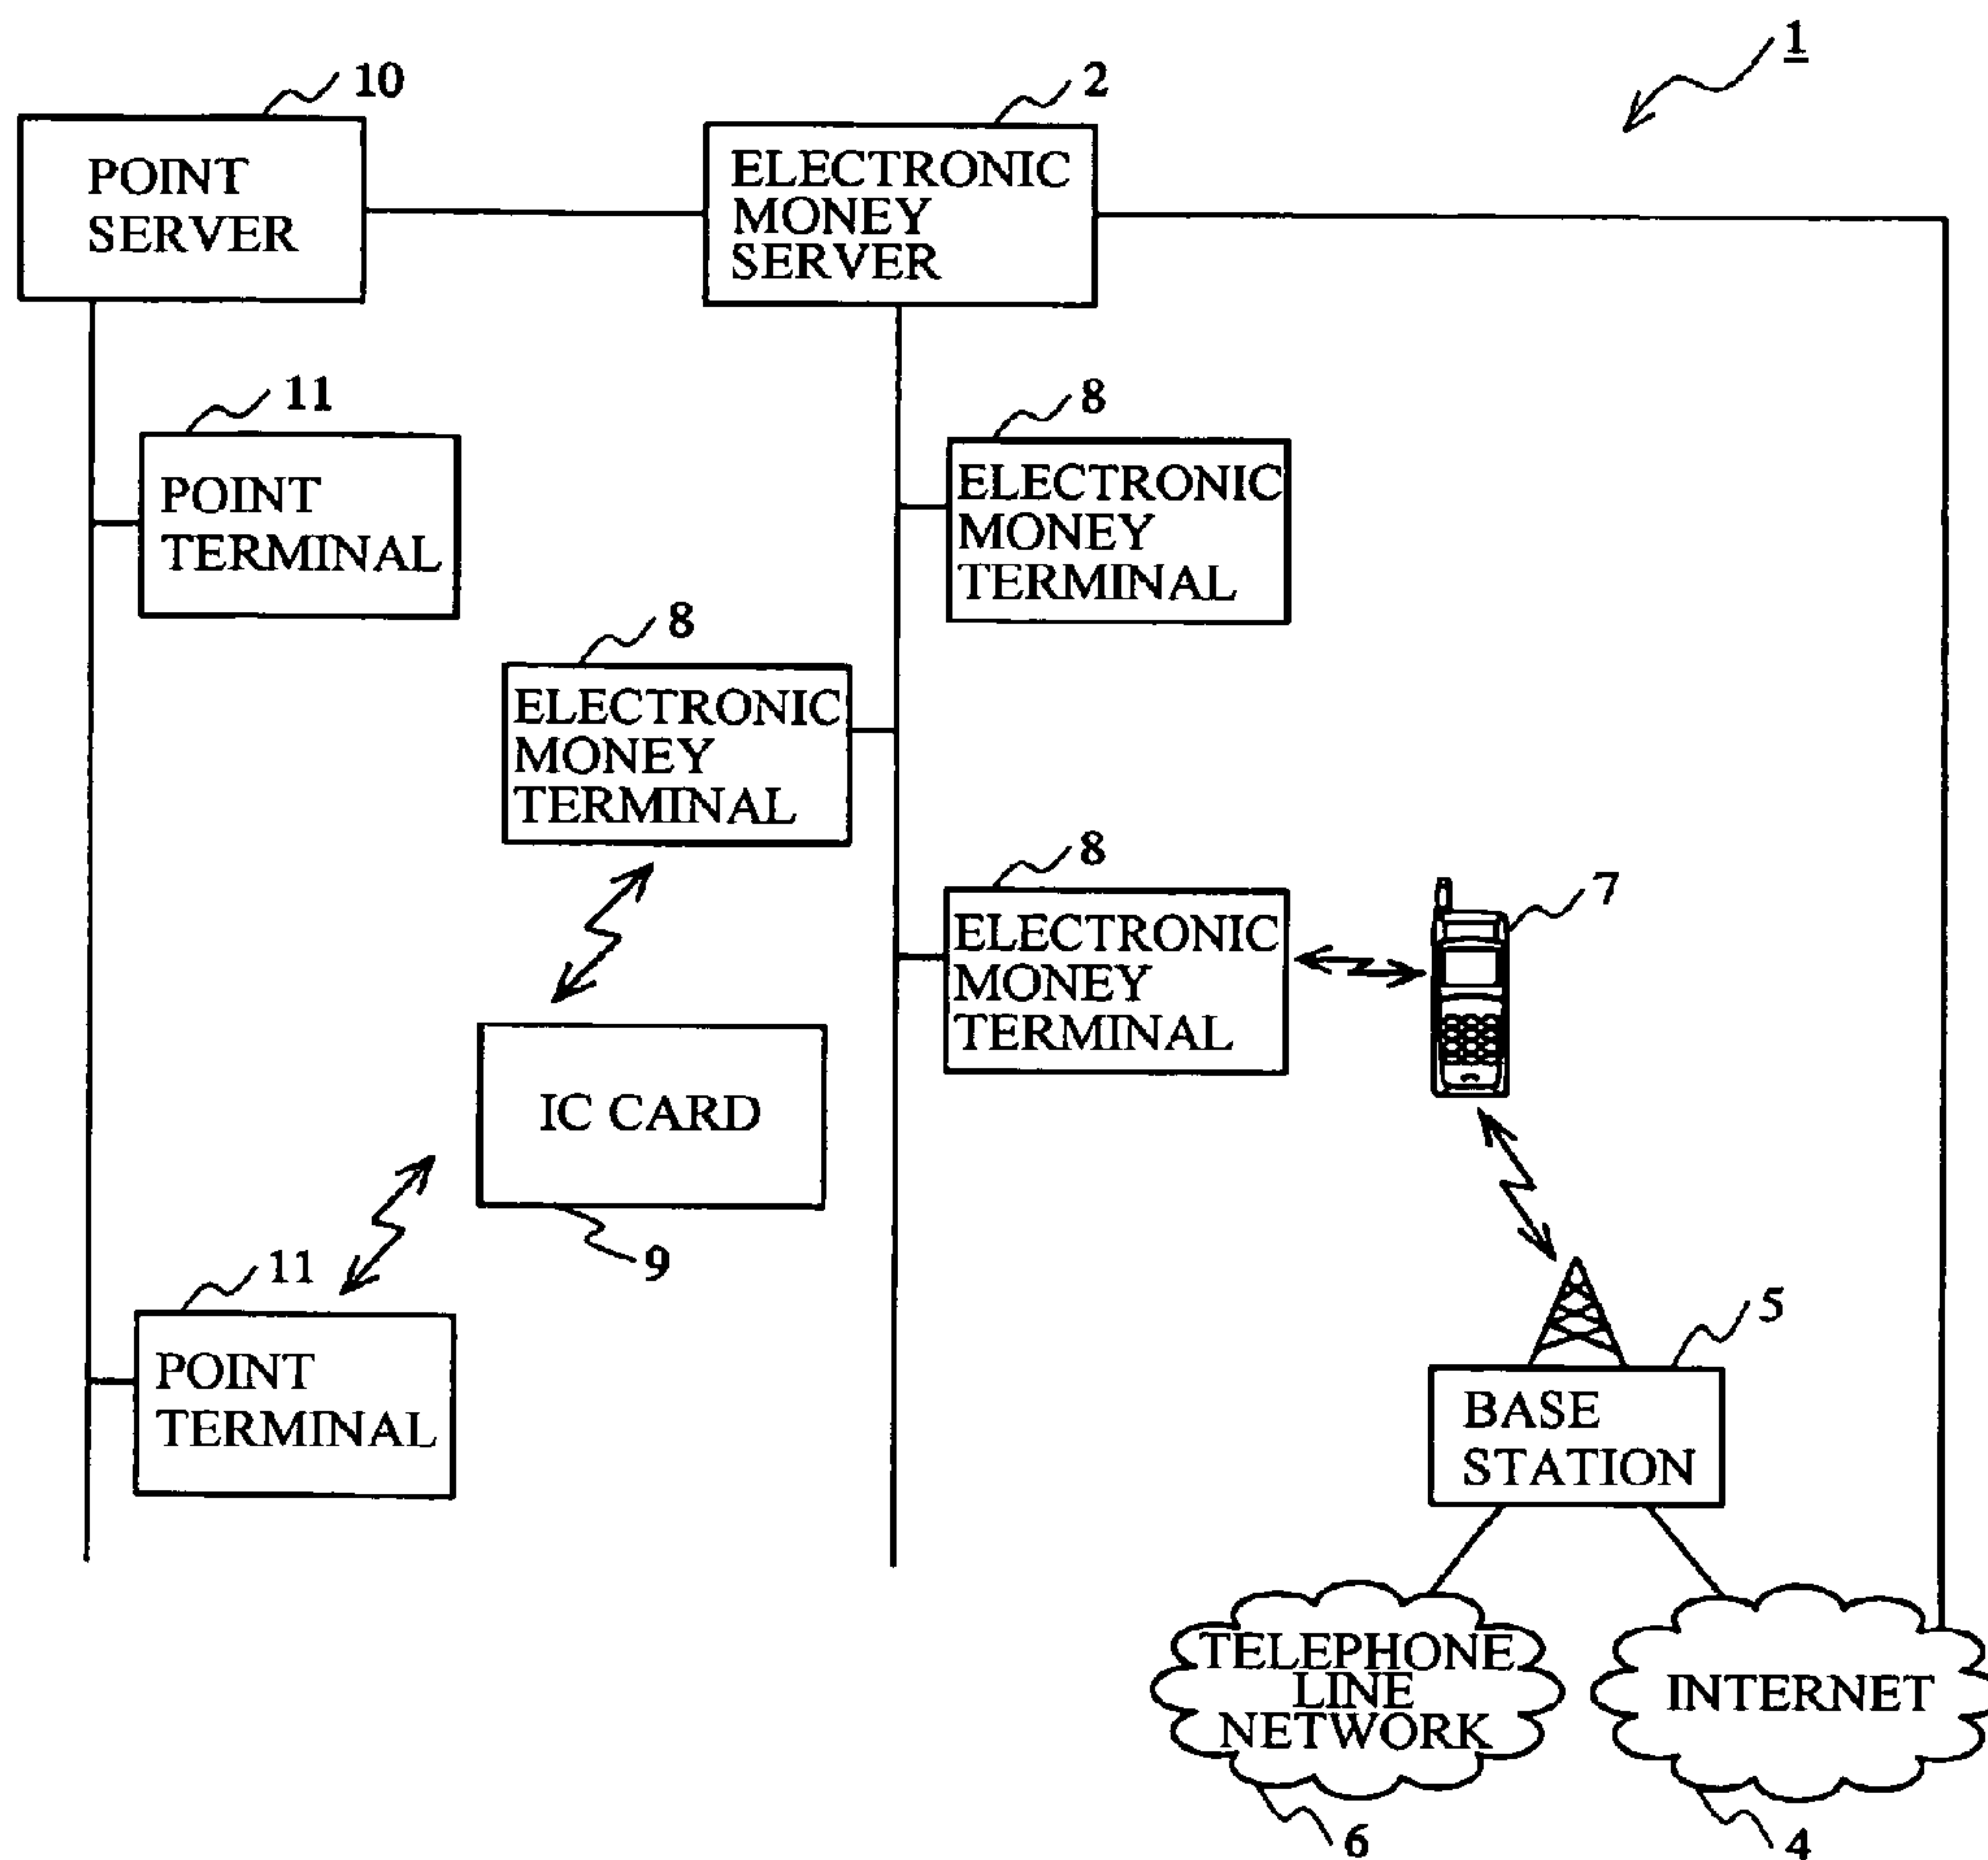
1

10

POINT SERVER

2

ELECTRONIC MONEY SERVER

11

POINT TERMINAL

8

ELECTRONIC MONEY TERMINAL

8

ELECTRONIC MONEY TERMINAL

8

ELECTRONIC MONEY TERMINAL

7

IC CARD

9

11

POINT TERMINAL

5

BASE STATION

TELEPHONE LINE NETWORK

6

INTERNET

4